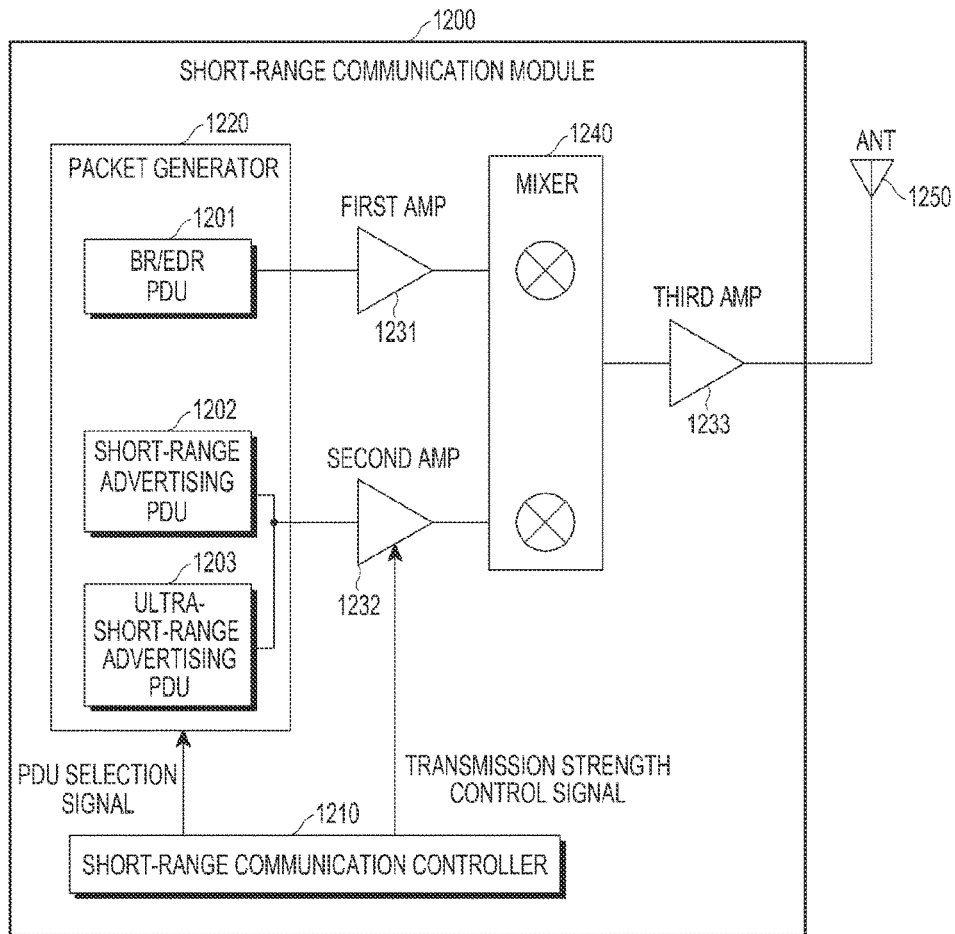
1200

SHORT-RANGE COMMUNICATION MODULE

1220

PACKET GENERATOR

1201

BR/EDR PDU

FIRST AMP

1231

1240

MIXER

ANT

1250

THIRD AMP

1233

1202

SHORT-RANGE ADVERTISING PDU

SECOND AMP

1232

1203

ULTRA-SHORT-RANGE ADVERTISING PDU

PDU SELECTION SIGNAL

TRANSMISSION STRENGTH CONTROL SIGNAL

1210

SHORT-RANGE COMMUNICATION CONTROLLER